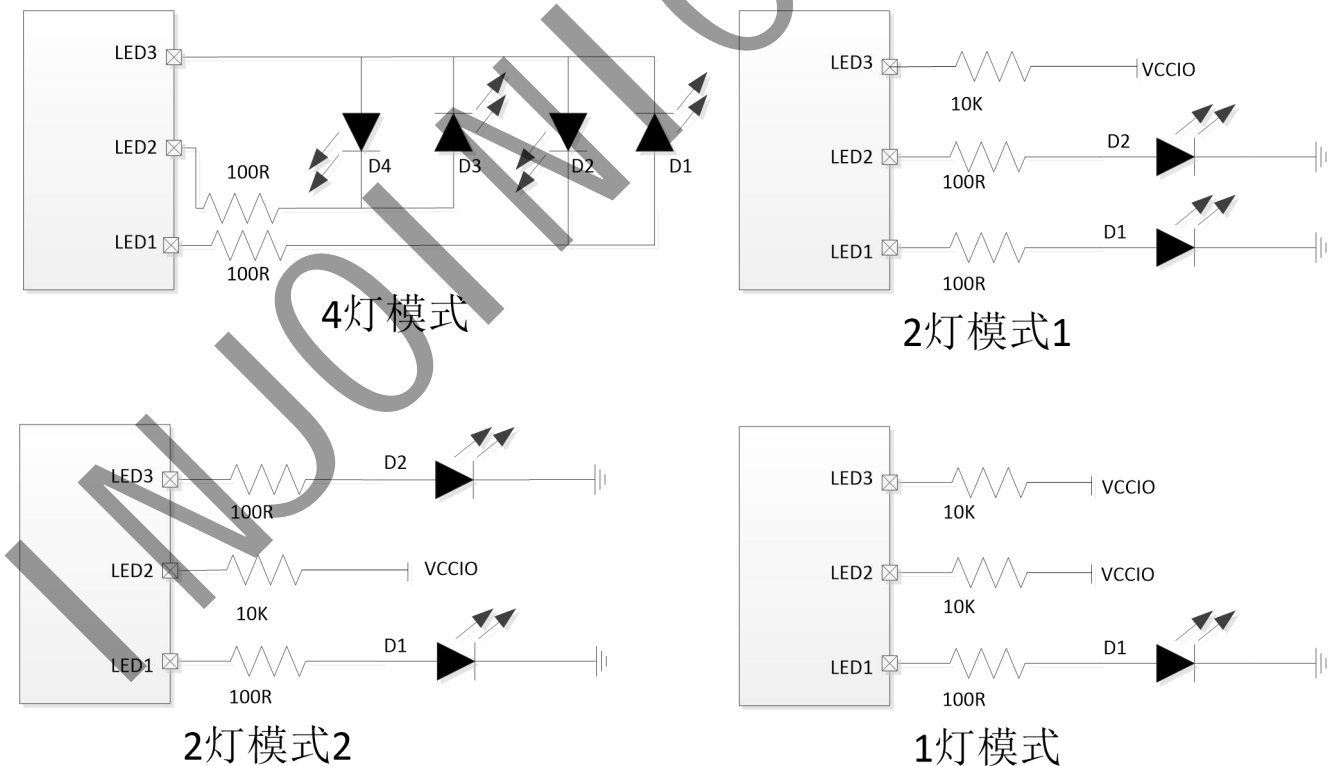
LED3
LED2
LED1
100R
100R
D4
D3
D2
D1
4灯模式

LED3
10K
VCCIO
LED2
100R
D2
LED1
100R
D1
2灯模式1

LED3
100R
D2
LED2
10K
VCCIO
LED1
100R
D1
2灯模式2

LED3
10K
VCCIO
LED2
10K
VCCIO
LED1
100R
D1
1灯模式

WJOIN